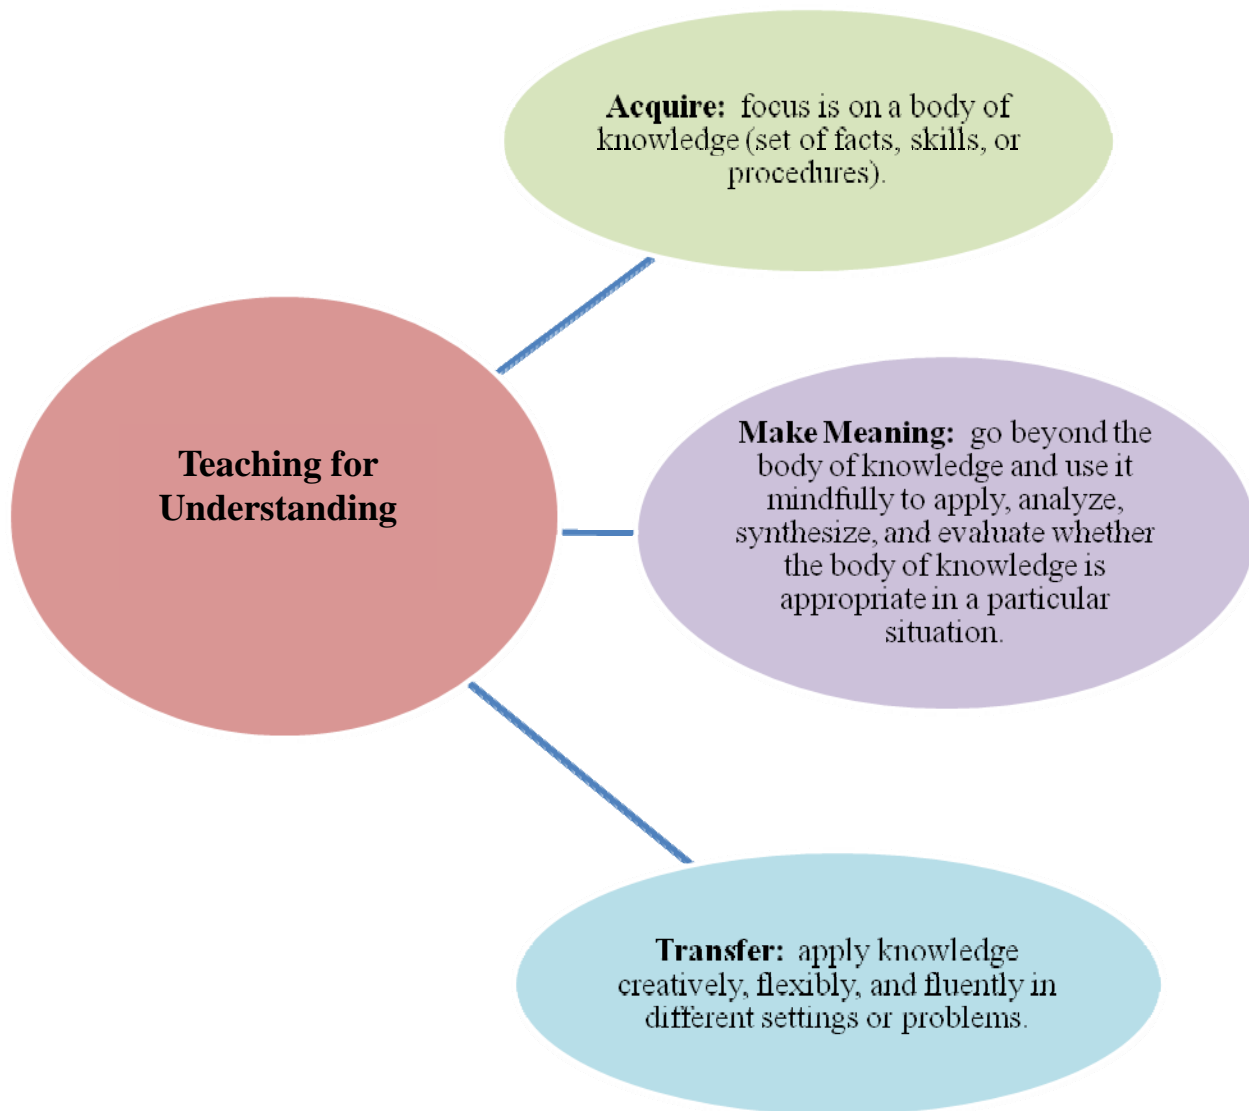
Acquire: focus is on a body of knowledge (set of facts, skills, or procedures).

Teaching for Understanding

Make Meaning: go beyond the body of knowledge and use it mindfully to apply, analyze, synthesize, and evaluate whether the body of knowledge is appropriate in a particular situation.

Transfer: apply knowledge creatively, flexibly, and fluently in different settings or problems.